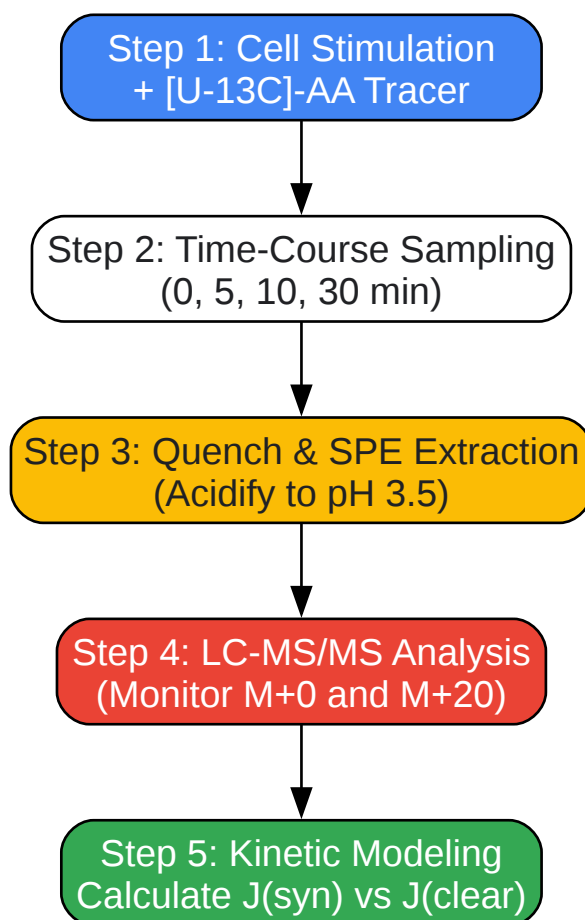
Step 1: Cell Stimulation
+ [U-13C]-AA Tracer

Step 2: Time-Course Sampling
(0, 5, 10, 30 min)

Step 3: Quench & SPE Extraction
(Acidify to pH 3.5)

Step 4: LC-MS/MS Analysis
(Monitor M+0 and M+20)

Step 5: Kinetic Modeling
Calculate J(syn) vs J(clear)